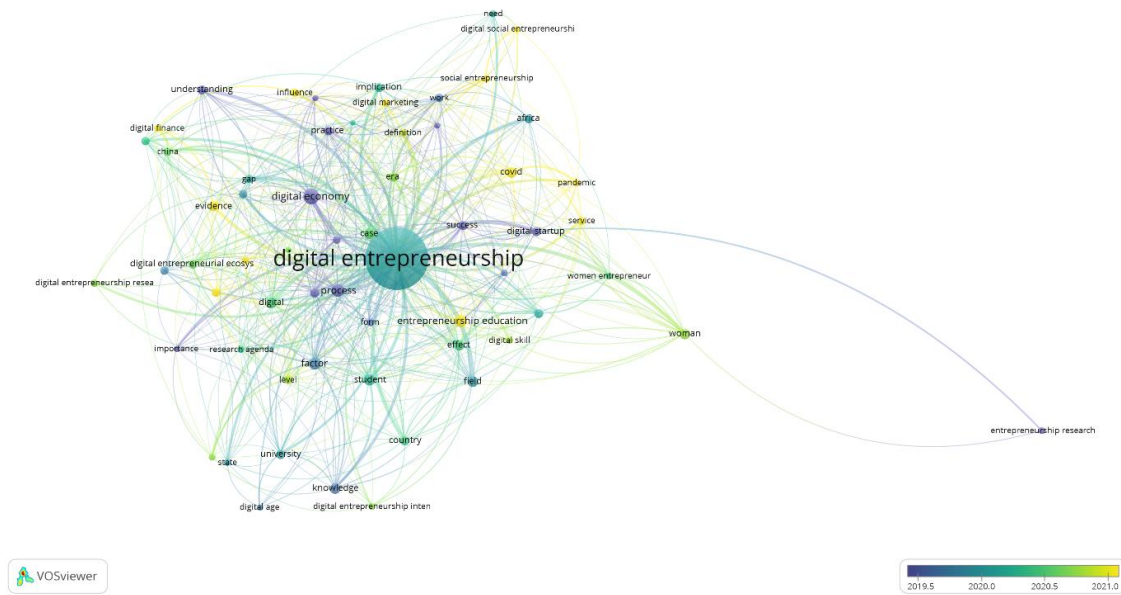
need
digital social entrepreneurshi
social entrepreneurship
understanding
influence
implication
digital marketing
work
africa
digital finance
practice
definition
china
era
covid
pandemic
gap
digital economy
evidence
success
service
case
digital startup
digital entrepreneurship
digital entrepreneurial ecosys
women entrepreneur
digital entrepreneurship resea
process
digital
form
entrepreneurship education
woman
importance
research agenda
effect
digital skill
factor
level
student
field
entrepreneurship research
country
university
state
knowledge
digital age
digital entrepreneurship inten
VOSviewer
2019.5
2020.0
2020.5
2021.0